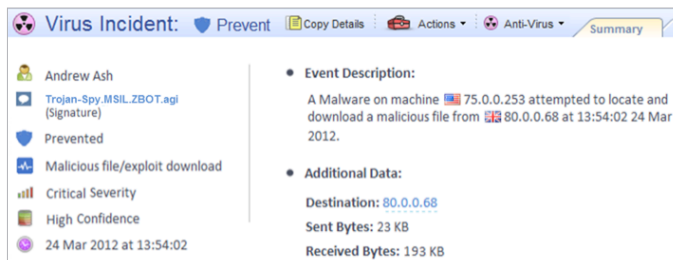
Virus Incident: Prevent Copy Details Actions ▾ Anti-Virus ▾ Summary

Andrew Ash

Trojan-Spy.MSIL.ZBOT.agi (Signature)

Prevented

Malicious file/exploit download

Critical Severity

High Confidence

24 Mar 2012 at 13:54:02

• Event Description:

A Malware on machine 75.0.0.253 attempted to locate and download a malicious file from 80.0.0.68 at 13:54:02 24 Mar 2012.

• Additional Data:

Destination: 80.0.0.68

Sent Bytes: 23 KB

Received Bytes: 193 KB